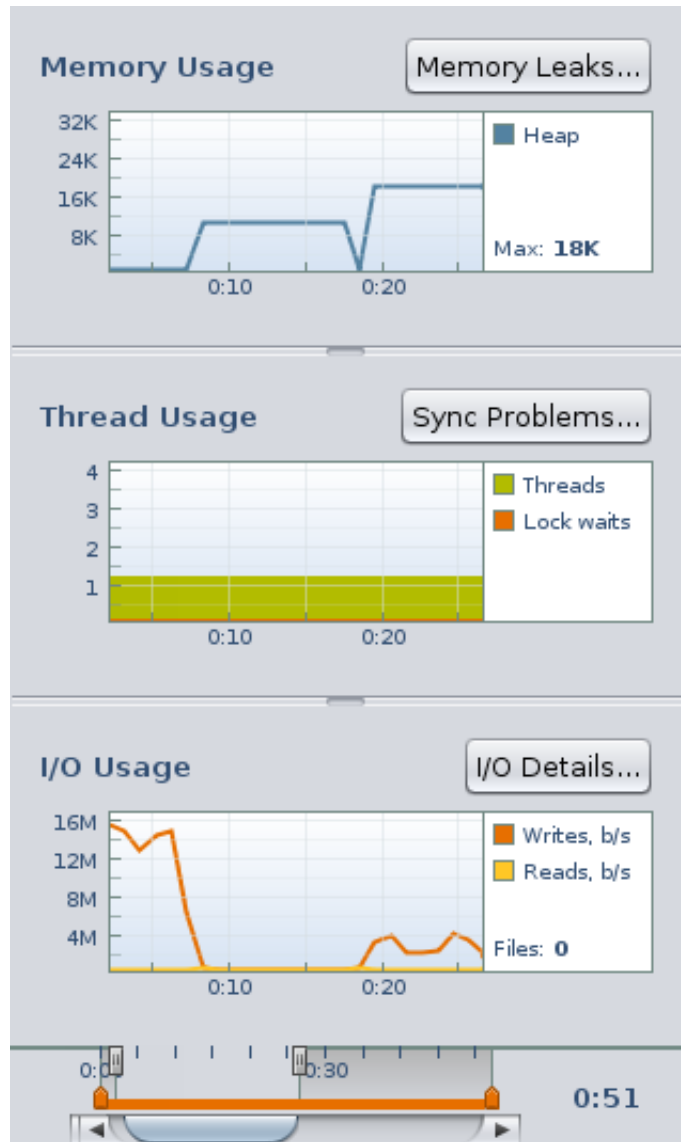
Memory Usage

Memory Leaks...

32K
24K
16K
8K

0:10
0:20

Heap

Max: **18K**

Thread Usage

Sync Problems...

4
3
2
1

0:10
0:20

Threads
Lock waits

I/O Usage

I/O Details...

16M
12M
8M
4M

0:10
0:20

Writes, b/s
Reads, b/s

Files: **0**

0:0
0:30

0:51